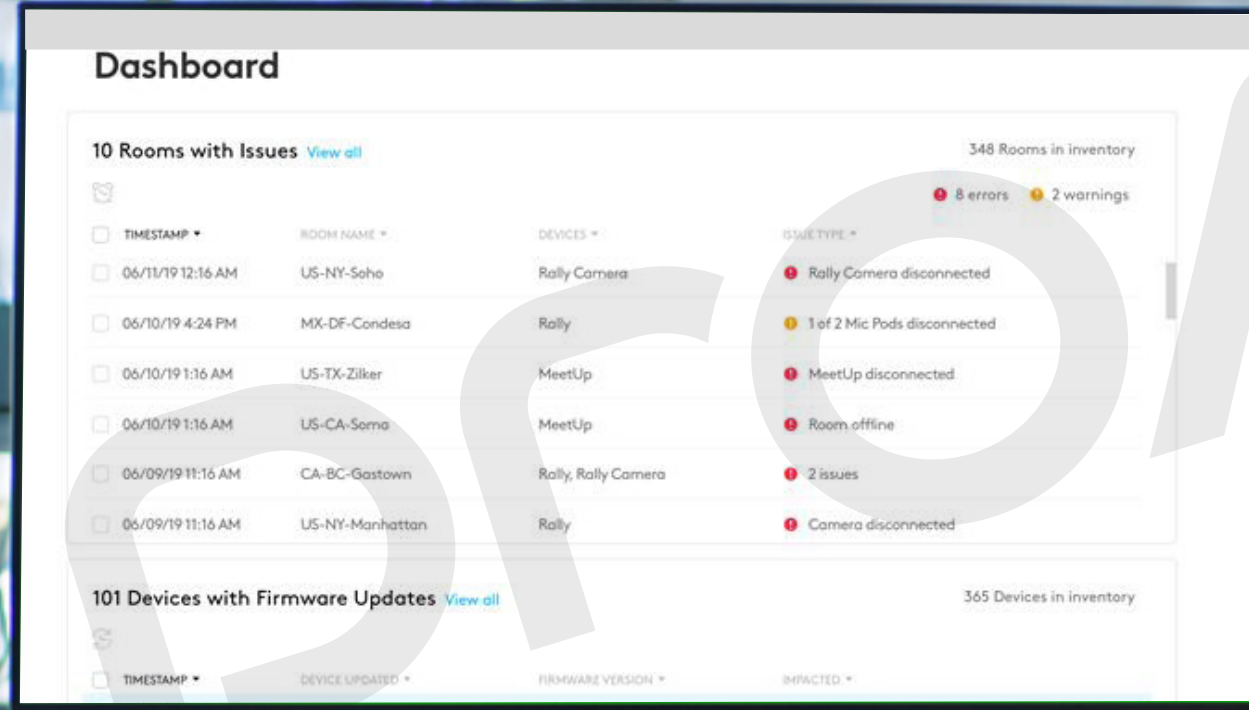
Dashboard

10 Rooms with Issues View all

348 Rooms in inventory

8 errors 2 warnings

| TIMESTAMP ▾ | ROOM NAME ▾ | DEVICES ▾ | ISSUE TYPE ▾ |
|---|---|---|---|
| 06/11/19 12:16 AM | US-NY-Soho | Rally Camera | Rally Camera disconnected |
| 06/10/19 4:24 PM | MX-DF-Condesa | Rally | 1 of 2 Mic Pods disconnected |
| 06/10/19 1:16 AM | US-TX-Zilker | MeetUp | MeetUp disconnected |
| 06/10/19 1:16 AM | US-CA-Soma | MeetUp | Room offline |
| 06/09/19 11:16 AM | CA-BC-Gastown | Rally, Rally Camera | 2 issues |
| 06/09/19 11:16 AM | US-NY-Manhattan | Rally | Camera disconnected |

101 Devices with Firmware Updates View all

365 Devices in inventory

| TIMESTAMP ▾ | DEVICE UPDATED ▾ | FIRMWARE VERSION ▾ | IMPACTED ▾ |
|---|---|---|---|

pro